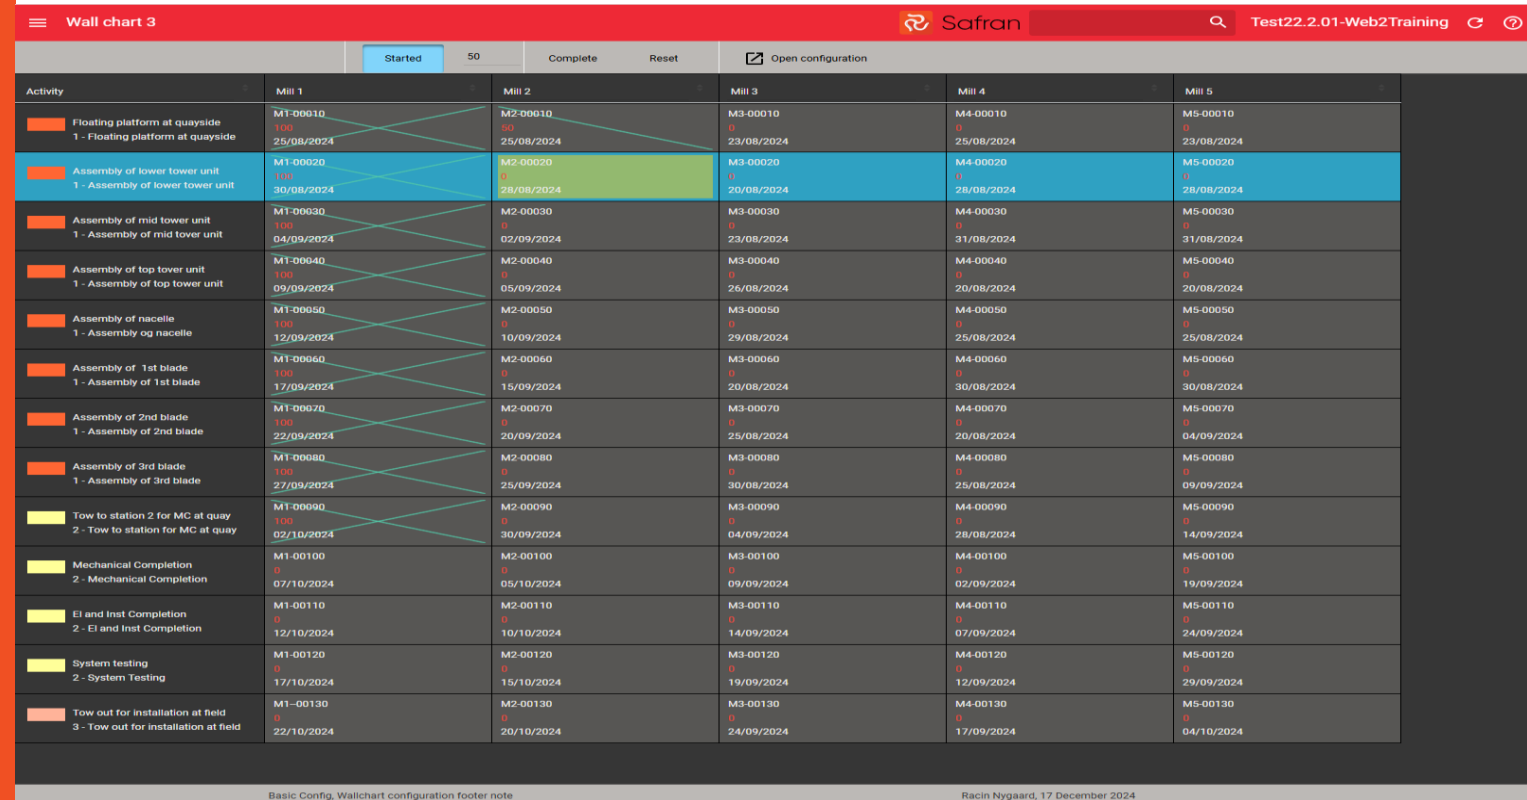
Wall chart 3

Safran

Test22.2.01-Web2Training

Started 50 Complete Reset Open configuration

| Activity | Mill 1 | Mill 2 | Mill 3 | Mill 4 | Mill 5 |
|---|---|---|---|---|---|
| Floating platform at quayside 1 - Floating platform at quayside | M1-00010 100 25/08/2024 | M2-00010 50 25/08/2024 | M3-00010 0 23/08/2024 | M4-00010 0 25/08/2024 | M5-00010 0 23/08/2024 |
| Assembly of lower tower unit 1 - Assembly of lower tower unit | M1-00020 100 30/08/2024 | M2-00020 0 28/08/2024 | M3-00020 0 20/08/2024 | M4-00020 0 28/08/2024 | M5-00020 0 28/08/2024 |
| Assembly of mid tower unit 1 - Assembly of mid tover unit | M1-00030 100 04/09/2024 | M2-00030 0 02/09/2024 | M3-00030 0 23/08/2024 | M4-00030 0 31/08/2024 | M5-00030 0 31/08/2024 |
| Assembly of top tover unit 1 - Assembly of top tower unit | M1-00040 100 09/09/2024 | M2-00040 0 05/09/2024 | M3-00040 0 26/08/2024 | M4-00040 0 20/08/2024 | M5-00040 0 20/08/2024 |
| Assembly of nacelle 1 - Assembly og nacelle | M1-00050 100 12/09/2024 | M2-00050 0 10/09/2024 | M3-00050 0 29/08/2024 | M4-00050 0 25/08/2024 | M5-00050 0 25/08/2024 |
| Assembly of 1st blade 1 - Assembly of 1st blade | M1-00060 100 17/09/2024 | M2-00060 0 15/09/2024 | M3-00060 0 20/08/2024 | M4-00060 0 30/08/2024 | M5-00060 0 30/08/2024 |
| Assembly of 2nd blade 1 - Assembly of 2nd blade | M1-00070 100 22/09/2024 | M2-00070 0 20/09/2024 | M3-00070 0 25/08/2024 | M4-00070 0 20/08/2024 | M5-00070 0 04/09/2024 |
| Assembly of 3rd blade 1 - Assembly of 3rd blade | M1-00080 100 27/09/2024 | M2-00080 0 25/09/2024 | M3-00080 0 30/08/2024 | M4-00080 0 25/08/2024 | M5-00080 0 09/09/2024 |
| Tow to station 2 for MC at quay 2 - Tow to station for MC at quay | M1-00090 100 02/10/2024 | M2-00090 0 30/09/2024 | M3-00090 0 04/09/2024 | M4-00090 0 28/08/2024 | M5-00090 0 14/09/2024 |
| Mechanical Completion 2 - Mechanical Completion | M1-00100 0 07/10/2024 | M2-00100 0 05/10/2024 | M3-00100 0 09/09/2024 | M4-00100 0 02/09/2024 | M5-00100 0 19/09/2024 |
| El and Inst Completion 2 - El and Inst Completion | M1-00110 0 12/10/2024 | M2-00110 0 10/10/2024 | M3-00110 0 14/09/2024 | M4-00110 0 07/09/2024 | M5-00110 0 24/09/2024 |
| System testing 2 - System Testing | M1-00120 0 17/10/2024 | M2-00120 0 15/10/2024 | M3-00120 0 19/09/2024 | M4-00120 0 12/09/2024 | M5-00120 0 29/09/2024 |
| Tow out for installation at field 3 - Tow out for installation at field | M1-00130 0 22/10/2024 | M2-00130 0 20/10/2024 | M3-00130 0 24/09/2024 | M4-00130 0 17/09/2024 | M5-00130 0 04/10/2024 |

Basic Config, Wallchart configuration footer note

Racin Nygaard, 17 December 2024